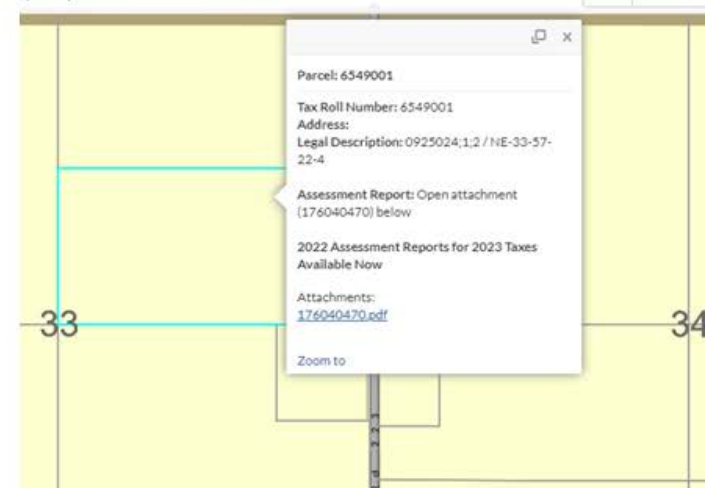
Parcel: 6549001

Tax Roll Number: 6549001
Address:
Legal Description: 0925024;1;2 / NE-33-57-22-4

Assessment Report: Open attachment (176040470) below

2022 Assessment Reports for 2023 Taxes Available Now

Attachments:
176040470.pdf

Zoom to

33

34